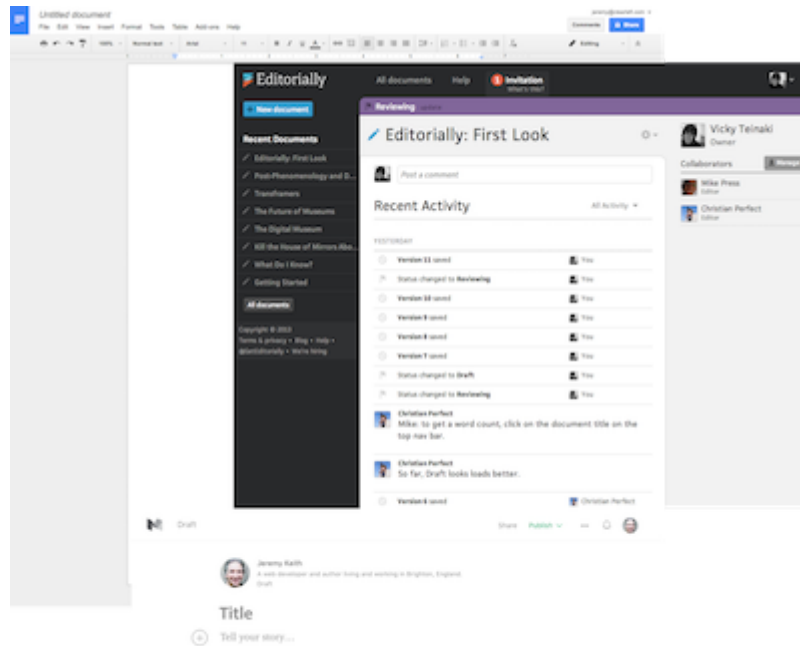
Untitled document
File Edit View Insert Format Tools Table Add-ons Help
Comments Share
100% Normal text Arial 11 Editing

Editorially
All documents Help 1 Invitation What's this?
+ New document
Recent Documents
Editorially: First Look
Post-Phenomenology and D...
Transframers
The Future of Museums
The Digital Museum
Kill the House of Mirrors Abo...
What Do I Know?
Getting Started
All documents
Copyright © 2013
Terms & privacy • Blog • Help •
@editorially • We're hiring

Reviewing
Editorially: First Look
Post a comment
Recent Activity
All Activity
YESTERDAY
Version 11 saved You
Status changed to Reviewing You
Version 10 saved You
Version 9 saved You
Version 8 saved You
Version 7 saved You
Status changed to Draft You
Status changed to Reviewing You
Christian Perfect
Mike: to get a word count, click on the document title on the top nav bar.
Christian Perfect
So far, Draft looks loads better.
Version 6 saved Christian Perfect

Vicky Teinaki
Owner
Collaborators
Mike Press
Editor
Christian Perfect
Editor

Draft
Share Publish
Jeremy Keith
A web developer and author living and working in Brighton, England.
Draft
Title
Tell your story...